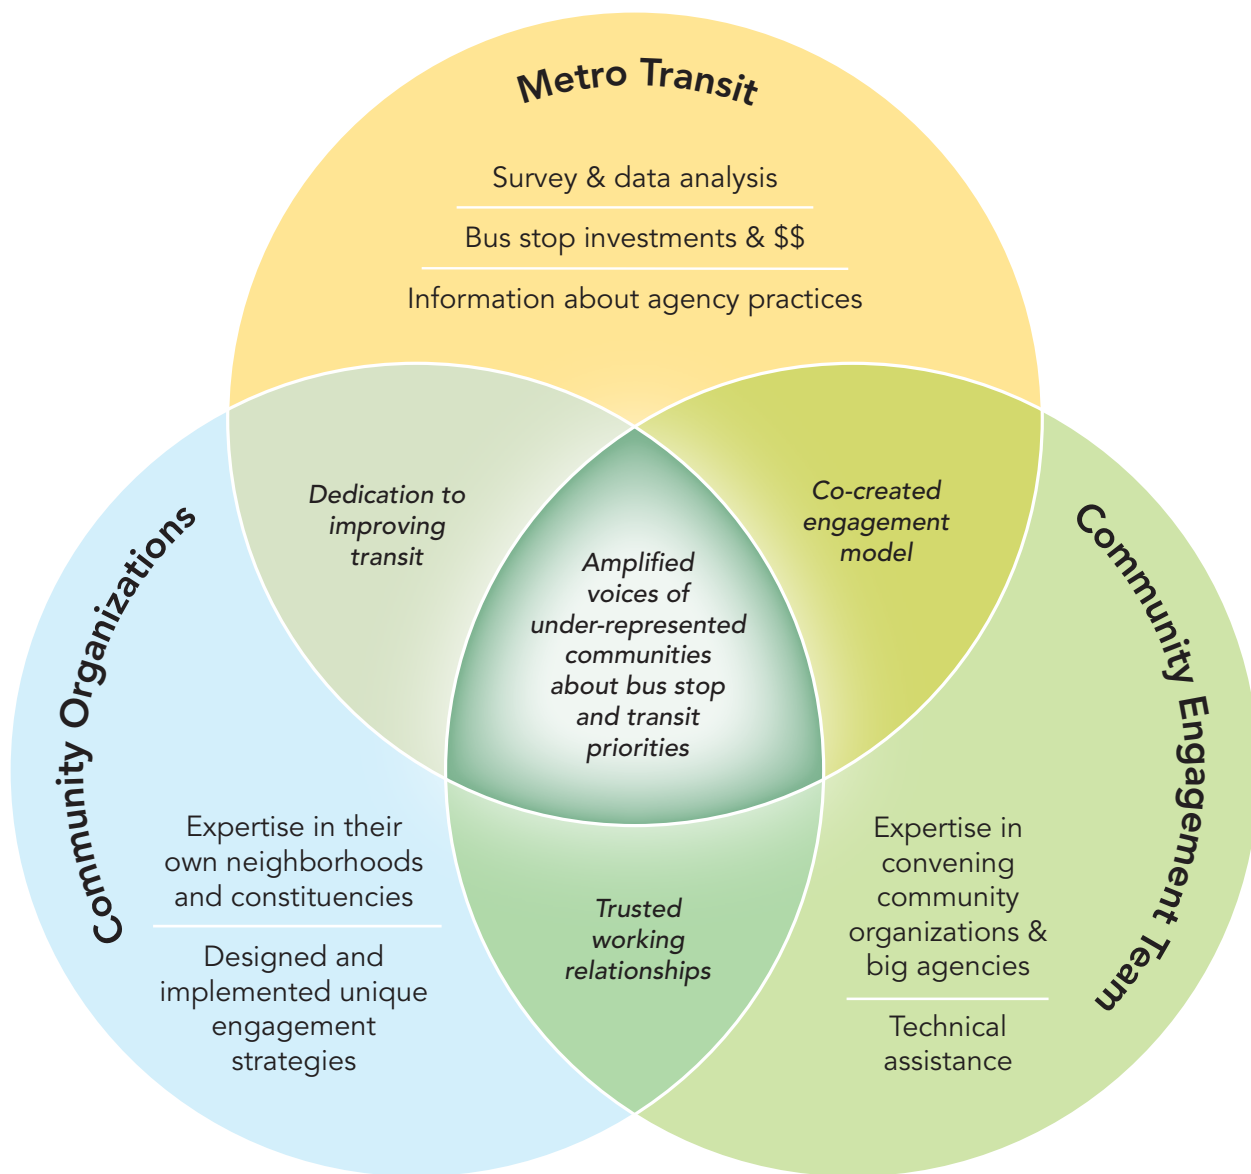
Metro Transit

Survey & data analysis

Bus stop investments & $$

Information about agency practices

Community Organizations

Community Engagement Team

Dedication to improving transit

Co-created engagement model

Amplified voices of under-represented communities about bus stop and transit priorities

Expertise in their own neighborhoods and constituencies

Designed and implemented unique engagement strategies

Trusted working relationships

Expertise in convening community organizations & big agencies

Technical assistance